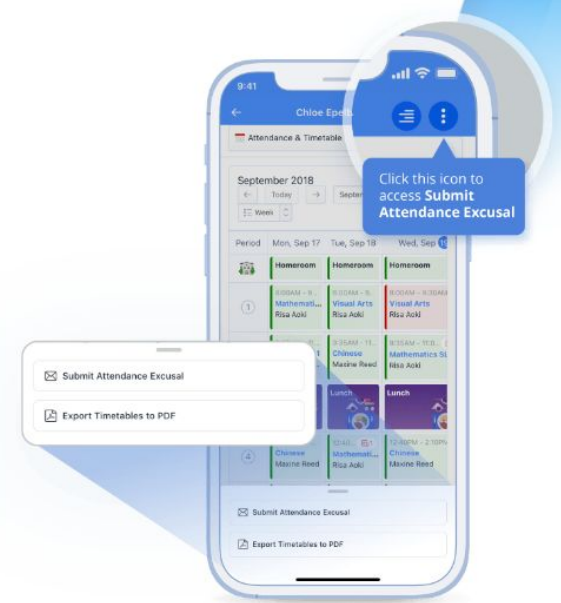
9:41

Chloe Epel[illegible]

Attendance & Timetable

Click this icon to access **Submit Attendance Excusal**

September 2018

Today

Septem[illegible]

Week

| Period | Mon, Sep 17 | Tue, Sep 18 | Wed, Sep 19 |
|---|---|---|---|
| | Homeroom | Homeroom | Homeroom |
| 1 | 8:00AM - 9... Mathemati... Risa Aoki | 8:00AM - 9... Visual Arts Risa Aoki | 8:00AM - 9:30AM Visual Arts Risa Aoki |
| | ...1 Chinese Maxine Reed | 9:35AM - 11... Chinese Maxine Reed | 9:35AM - 11:0... Mathematics SL Risa Aoki |
| | Lunch | Lunch | Lunch |
| 4 | Chinese Maxine Reed | 12:40... Mathemati... Risa Aoki | 12:40PM - 2:10PM Chinese Maxine Reed |

Submit Attendance Excusal

Export Timetables to PDF

Submit Attendance Excusal

Export Timetables to PDF